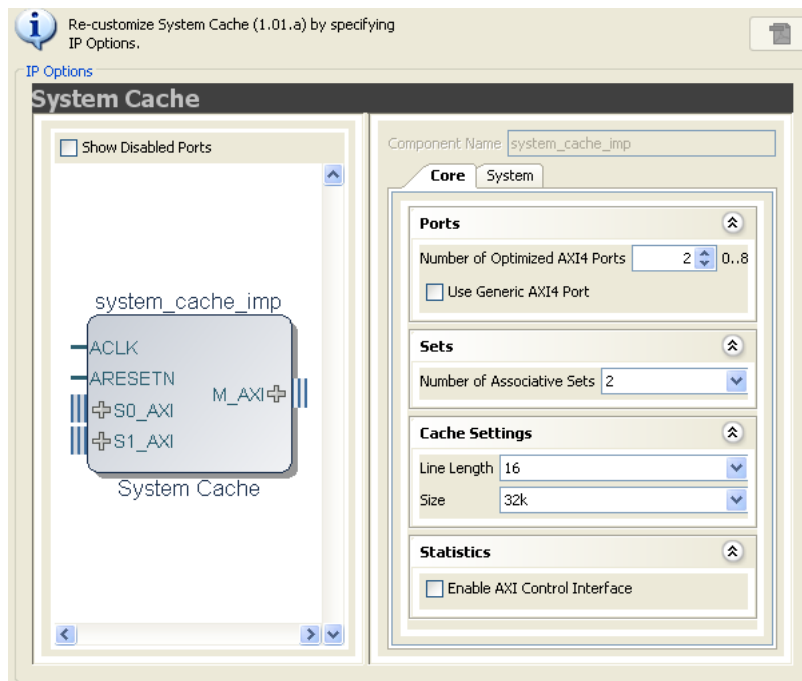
Re-customize System Cache (1.01.a) by specifying IP Options.

IP Options

System Cache

Show Disabled Ports

system_cache_imp

ACLK
ARESETN
S0_AXI
S1_AXI
M_AXI

System Cache

Component Name system_cache_imp

Core System

Ports

Number of Optimized AXI4 Ports 2 0..8

Use Generic AXI4 Port

Sets

Number of Associative Sets 2

Cache Settings

Line Length 16

Size 32k

Statistics

Enable AXI Control Interface